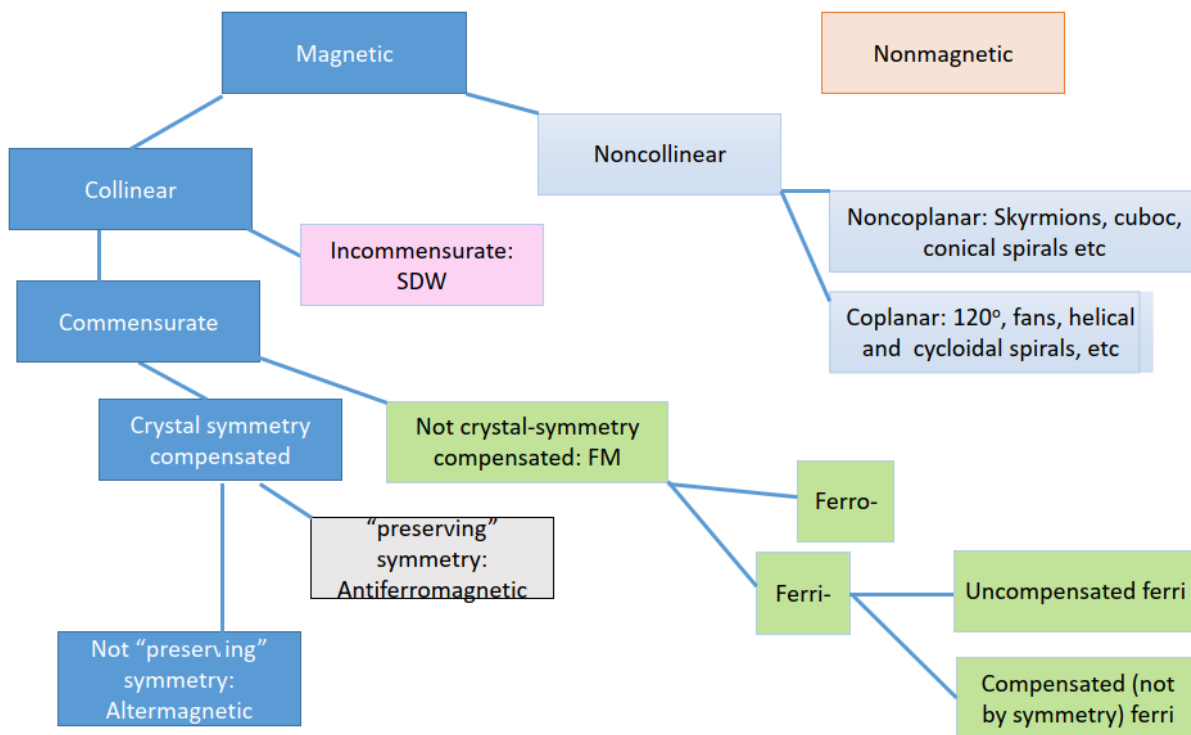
Magnetic

Nonmagnetic

Noncollinear

Collinear

Noncoplanar: Skyrmions, cuboc, conical spirals etc

Incommensurate: SDW

Coplanar: 120$^o$, fans, helical and cycloidal spirals, etc

Commensurate

Crystal symmetry compensated

Not crystal-symmetry compensated: FM

Ferro-

“preserving” symmetry: Antiferromagnetic

Ferri-

Uncompensated ferri

Not “preserving” symmetry: Altermagnetic

Compensated (not by symmetry) ferri